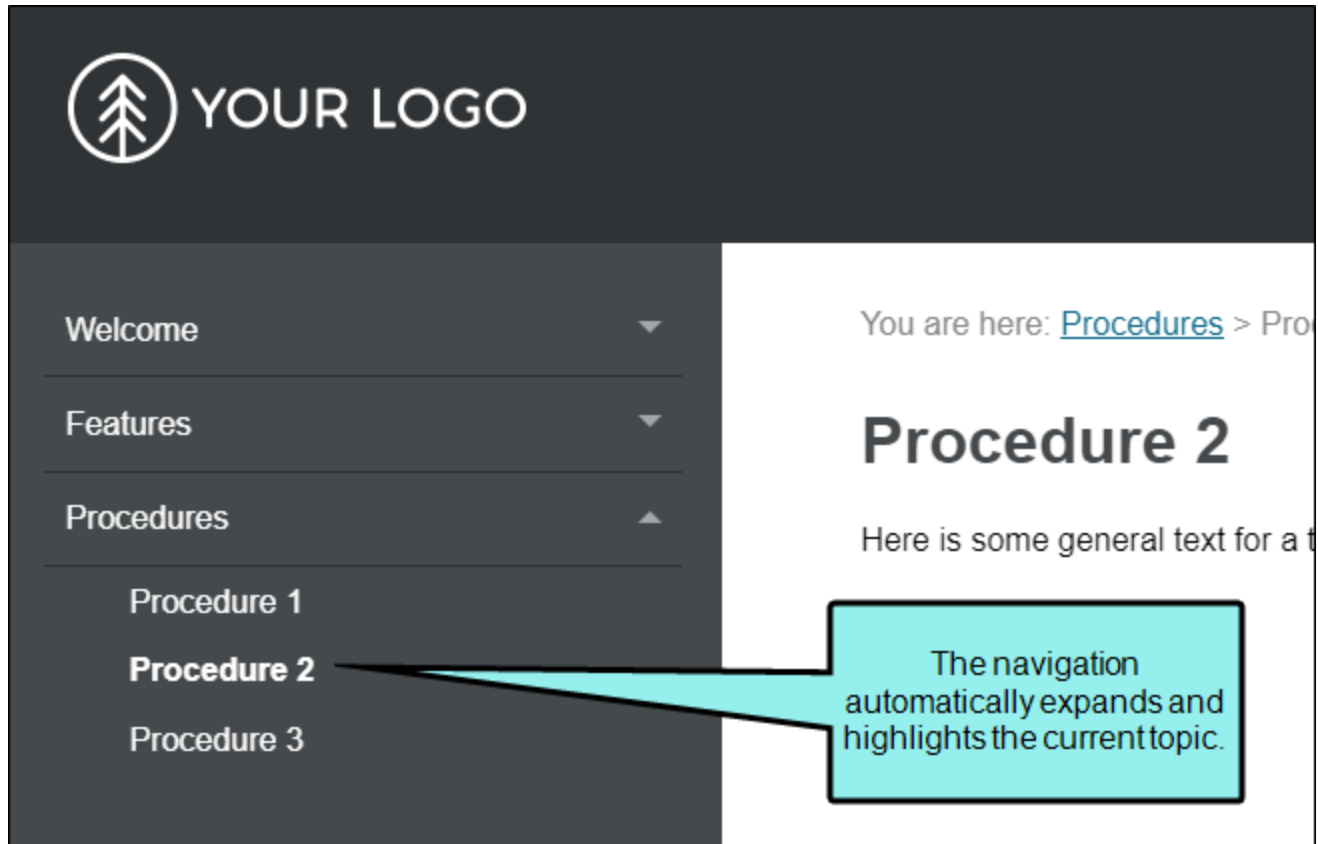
YOUR LOGO

Welcome

Features

Procedures

Procedure 1

Procedure 2

Procedure 3

You are here: Procedures > Pro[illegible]

Procedure 2

Here is some general text for a t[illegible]

The navigation automatically expands and highlights the current topic.